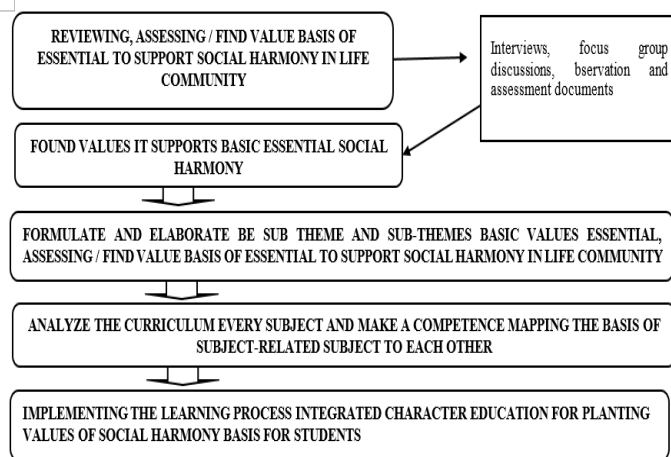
REVIEWING, ASSESSING / FIND VALUE BASIS OF ESSENTIAL TO SUPPORT SOCIAL HARMONY IN LIFE COMMUNITY

Interviews, focus group discussions, bservation and assessment documents

FOUND VALUES IT SUPPORTS BASIC ESSENTIAL SOCIAL HARMONY

FORMULATE AND ELABORATE BE SUB THEME AND SUB-THEMES BASIC VALUES ESSENTIAL, ASSESSING / FIND VALUE BASIS OF ESSENTIAL TO SUPPORT SOCIAL HARMONY IN LIFE COMMUNITY

ANALYZE THE CURRICULUM EVERY SUBJECT AND MAKE A COMPETENCE MAPPING THE BASIS OF SUBJECT-RELATED SUBJECT TO EACH OTHER

IMPLEMENTING THE LEARNING PROCESS INTEGRATED CHARACTER EDUCATION FOR PLANTING VALUES OF SOCIAL HARMONY BASIS FOR STUDENTS